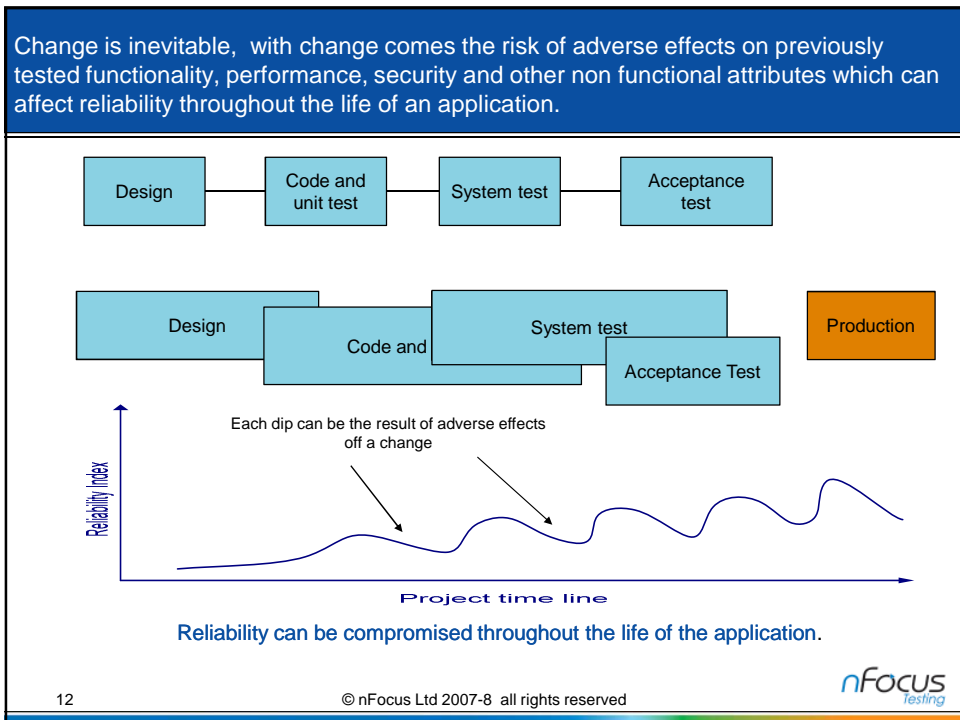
Change is inevitable, with change comes the risk of adverse effects on previously tested functionality, performance, security and other non functional attributes which can affect reliability throughout the life of an application.

Design

Code and unit test

System test

Acceptance test

Design

Code and

System test

Acceptance Test

Production

Each dip can be the result of adverse effects off a change

Reliability Index

Project time line

Reliability can be compromised throughout the life of the application.

12

© nFocus Ltd 2007-8 all rights reserved

nFocus Testing